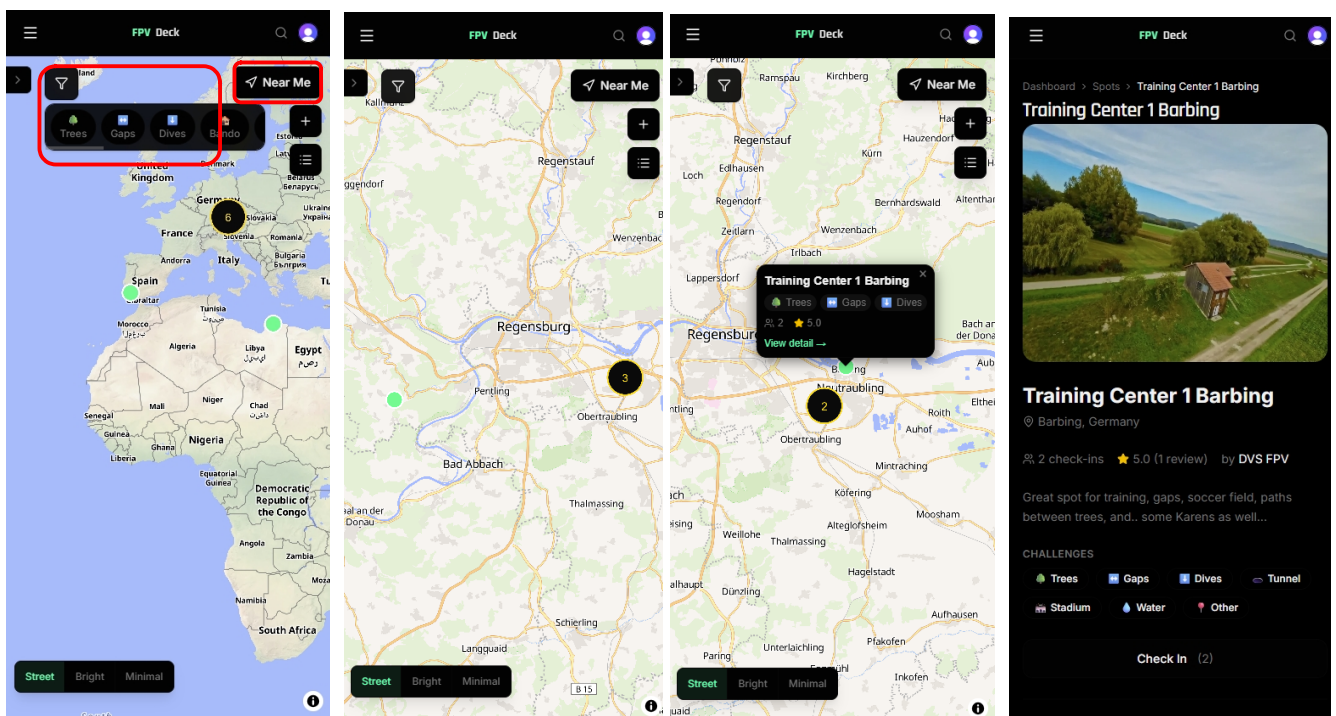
FPV Deck

Near Me

Trees Gaps Dives Bando

Ireland
United Kingdom
Germany
France
Slovakia
Slovenia
Romania
Italy
Bulgaria
България
Spain
Gibraltar
Tunisia
Morocco
Algeria
Libya
Egypt
Mali
Niger
Chad
Senegal
Guinea
Nigeria
Ghana
Liberia
Equatorial Guinea
Democratic Republic of the Congo
Angola
Zambia
Namibia
South Africa
6

Street Bright Minimal

FPV Deck

Near Me

Kallmünz
Regenstauf
Wenzenbach
Regensburg
Pentling
Obertraubling
Bad Abbach
Thalmassing
Saal an der Donau
Schierling
Langquaid
B 15
3

Street Bright Minimal

FPV Deck

Near Me

Ramspau
Kirchberg
Regenstauf
Hauzendorf
Kürn
Loch
Edlhausen
Regendorf
Bernhardswald
Altenthann
Zeitlarn
Wenzenbach
Irlbach
Lappersdorf
Regensburg
Training Center 1 Barbing
Trees Gaps Dives
2 5.0
View detail →
Bach an der Donau
Barbing
Neutraubling
Pentling
Roith
Obertraubling
Auhof
Mintraching
Köfering
Alteglofsheim
Mooshaim
Weillohe
Thalmassing
Hagelstadt
Dünzling
Aufhausen
Unterlaichling
Pfakofen
Paring
Inkofen
2

Street Bright Minimal

FPV Deck

Dashboard > Spots > Training Center 1 Barbing
Training Center 1 Barbing

Training Center 1 Barbing
Barbing, Germany

2 check-ins 5.0 (1 review) by DVS FPV

Great spot for training, gaps, soccer field, paths between trees, and.. some Karens as well...

CHALLENGES
Trees Gaps Dives Tunnel
Stadium Water Other

Check In (2)